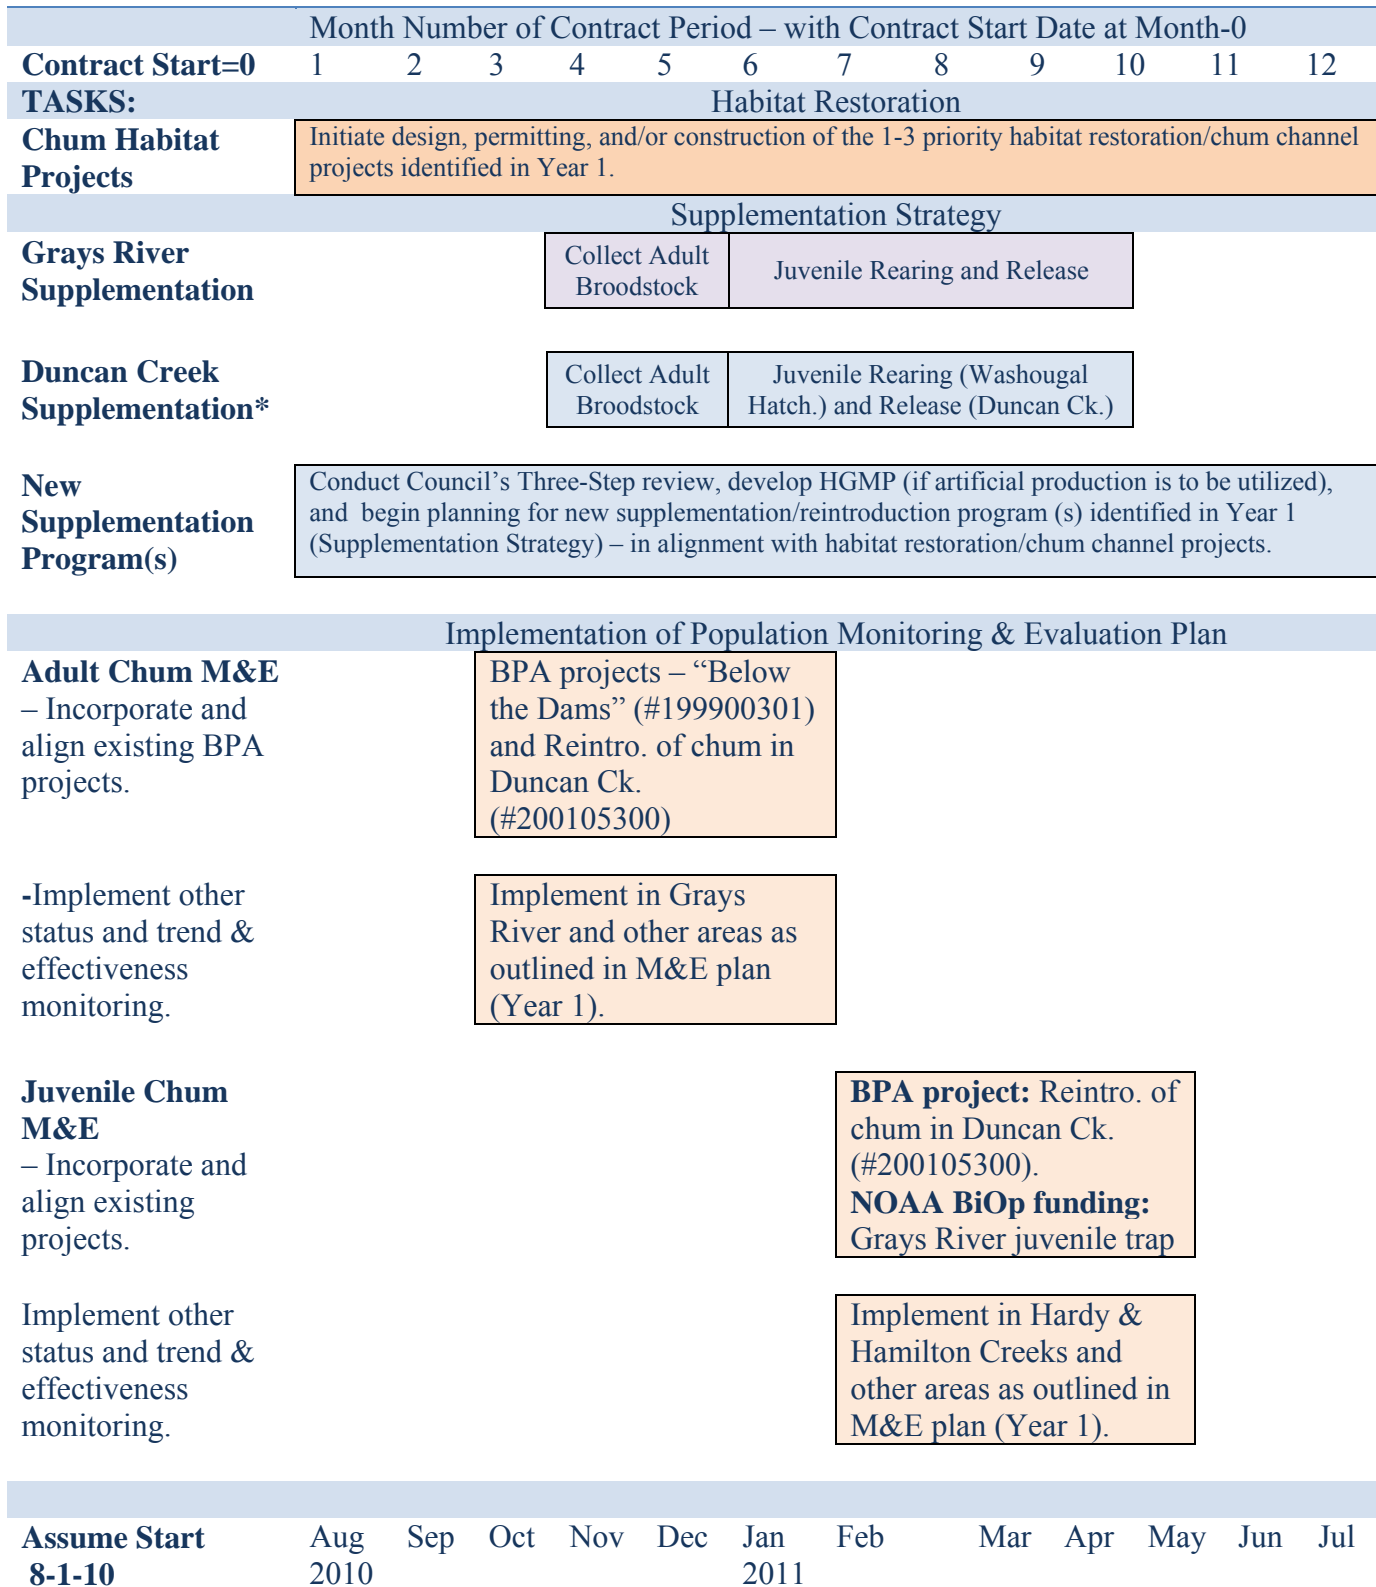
Month Number of Contract Period – with Contract Start Date at Month-0

Contract Start=0 1 2 3 4 5 6 7 8 9 10 11 12

TASKS: Habitat Restoration

Chum Habitat Projects

Initiate design, permitting, and/or construction of the 1-3 priority habitat restoration/chum channel projects identified in Year 1.

Supplementation Strategy

Grays River Supplementation

Collect Adult Broodstock

Juvenile Rearing and Release

Duncan Creek Supplementation*

Collect Adult Broodstock

Juvenile Rearing (Washougal Hatch.) and Release (Duncan Ck.)

New Supplementation Program(s)

Conduct Council's Three-Step review, develop HGMP (if artificial production is to be utilized), and begin planning for new supplementation/reintroduction program (s) identified in Year 1 (Supplementation Strategy) – in alignment with habitat restoration/chum channel projects.

Implementation of Population Monitoring & Evaluation Plan

Adult Chum M&E – Incorporate and align existing BPA projects.

BPA projects – "Below the Dams" (#199900301) and Reintro. of chum in Duncan Ck. (#200105300)

-Implement other status and trend & effectiveness monitoring.

Implement in Grays River and other areas as outlined in M&E plan (Year 1).

Juvenile Chum M&E – Incorporate and align existing projects.

BPA project: Reintro. of chum in Duncan Ck. (#200105300).
NOAA BiOp funding: Grays River juvenile trap

Implement other status and trend & effectiveness monitoring.

Implement in Hardy & Hamilton Creeks and other areas as outlined in M&E plan (Year 1).

Assume Start 8-1-10 Aug 2010 Sep Oct Nov Dec Jan 2011 Feb Mar Apr May Jun Jul